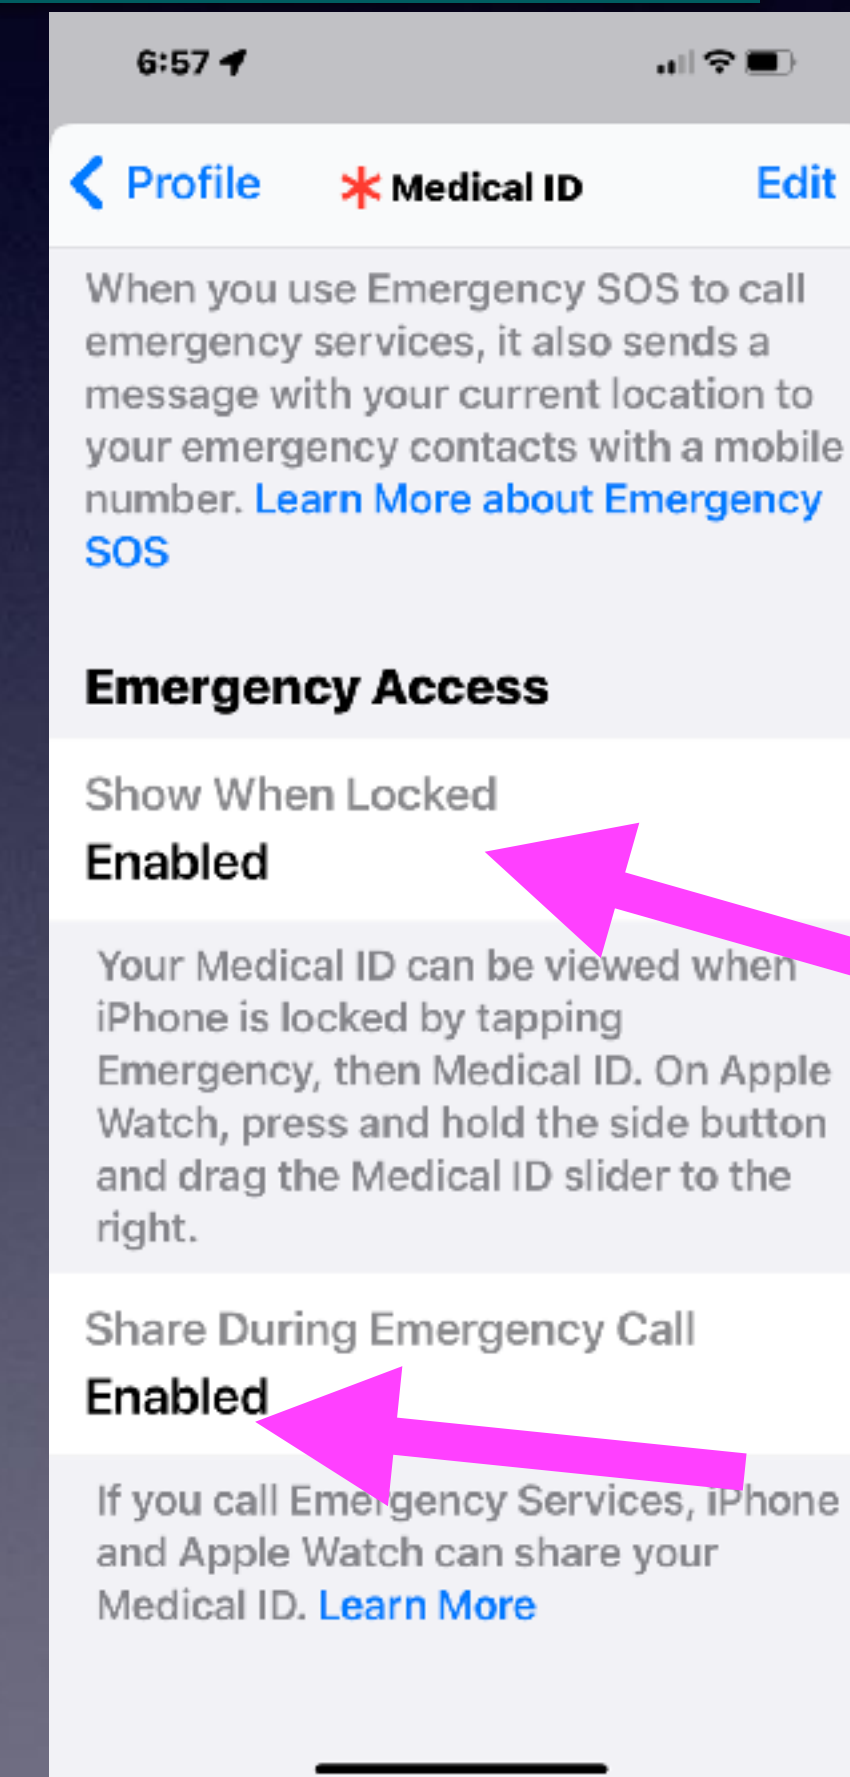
6:57

Profile

Medical ID

Edit

When you use Emergency SOS to call emergency services, it also sends a message with your current location to your emergency contacts with a mobile number. Learn More about Emergency SOS

Emergency Access

Show When Locked
Enabled

Your Medical ID can be viewed when iPhone is locked by tapping Emergency, then Medical ID. On Apple Watch, press and hold the side button and drag the Medical ID slider to the right.

Share During Emergency Call
Enabled

If you call Emergency Services, iPhone and Apple Watch can share your Medical ID. Learn More